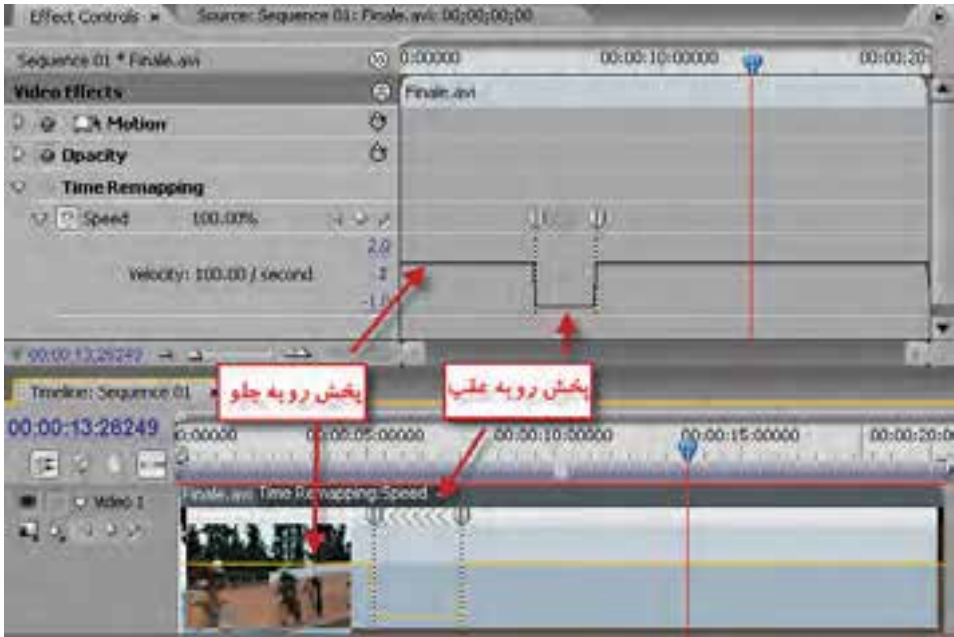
Effect Controls ×   Source: Sequence 01: Finale.avi: 00;00;00;00

Sequence 01 * Finale.avi

0:00000   00:00:10:00000   00:00:20

Video Effects

Finale.avi

Motion

Opacity

Time Remapping

Speed   100.00%

2.0

Velocity: 100.00 / second

1

-1.0

00:00:13:26249

Timeline: Sequence 01

پخش رو به جلو

پخش رو به عقب

00:00:13:26249

0:00000   00:00:05:00000   00:00:10:00000   00:00:15:00000   00:00:20:0

Video 1

Finale.avi Time Remapping:Speed